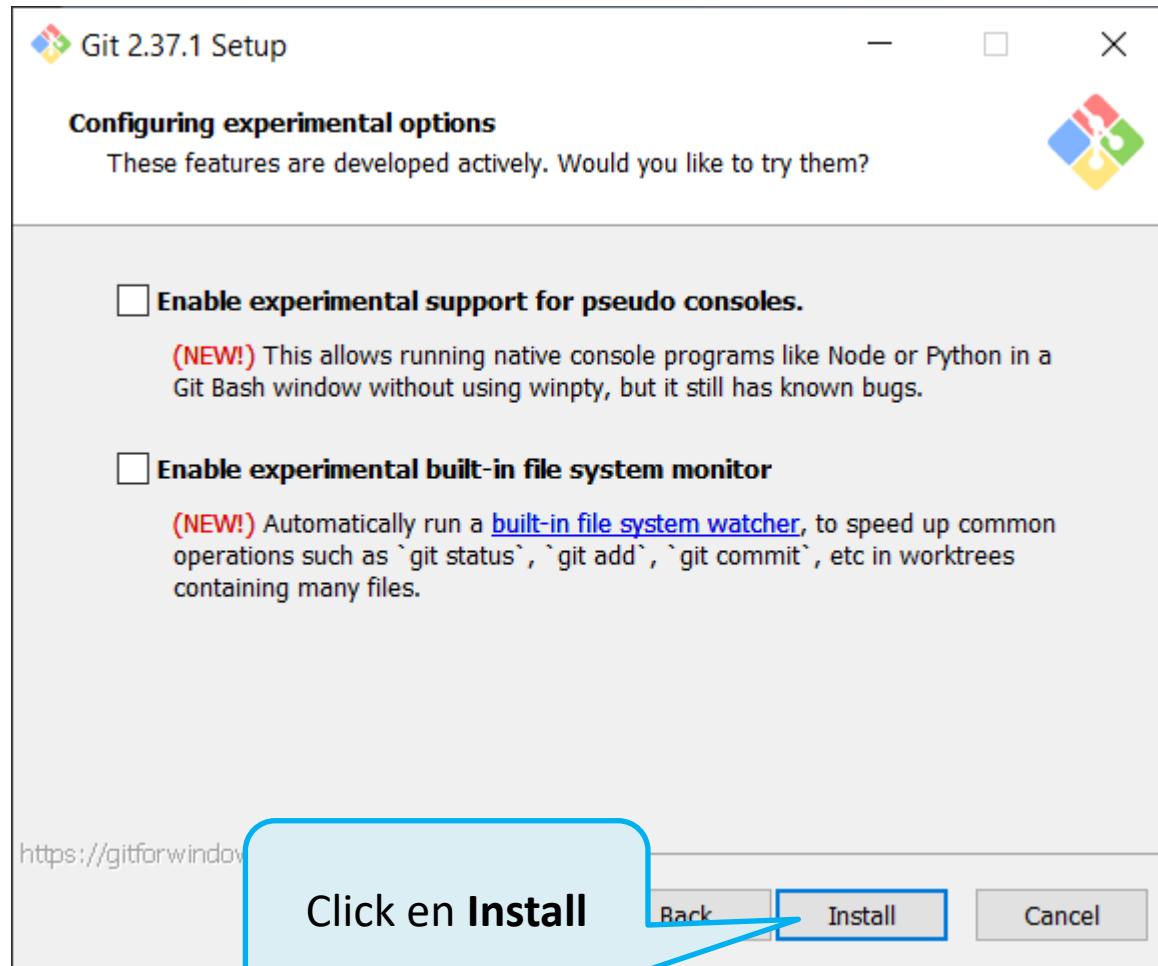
Git 2.37.1 Setup

Configuring experimental options
These features are developed actively. Would you like to try them?

Enable experimental support for pseudo consoles.

(NEW!) This allows running native console programs like Node or Python in a Git Bash window without using winpty, but it still has known bugs.

Enable experimental built-in file system monitor

(NEW!) Automatically run a built-in file system watcher, to speed up common operations such as `git status`, `git add`, `git commit`, etc in worktrees containing many files.

https://gitforwindov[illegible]

Click en **Install**

Back

Install

Cancel